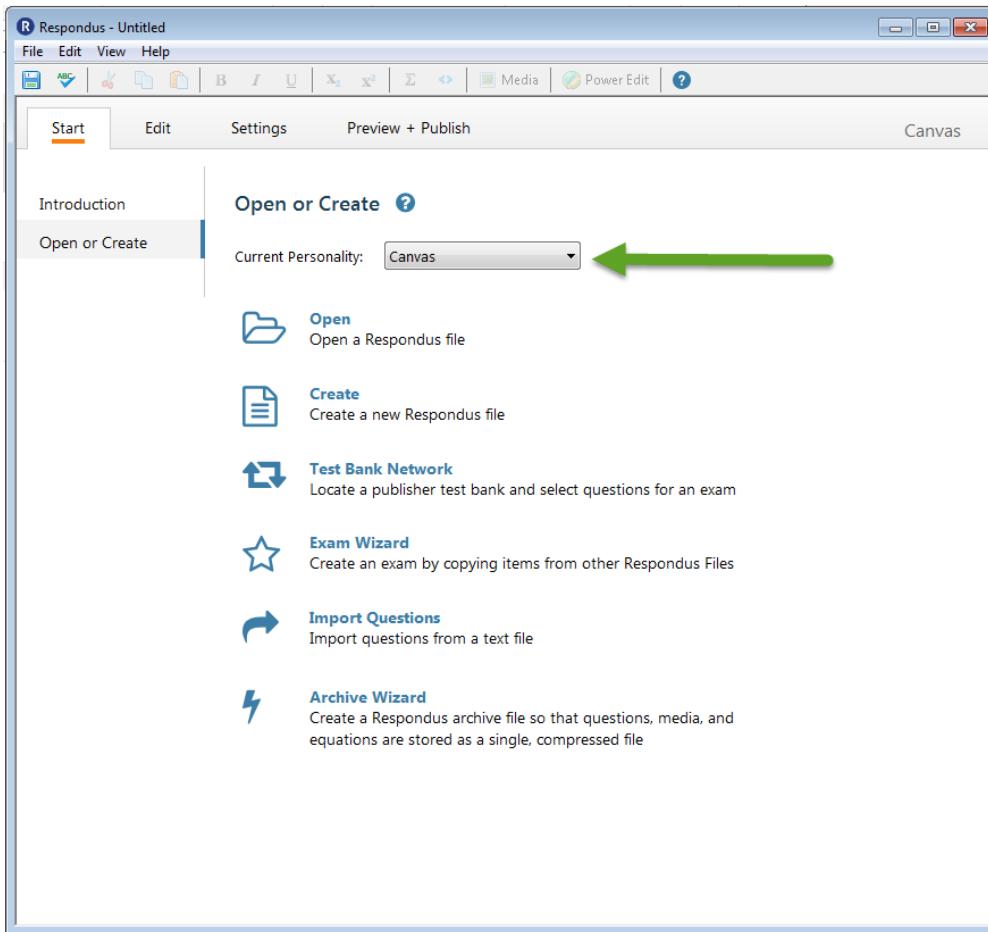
Respondus - Untitled

File Edit View Help

Media Power Edit

Start Edit Settings Preview + Publish Canvas

Introduction

Open or Create

Open or Create

Current Personality: Canvas

Open
Open a Respondus file

Create
Create a new Respondus file

Test Bank Network
Locate a publisher test bank and select questions for an exam

Exam Wizard
Create an exam by copying items from other Respondus Files

Import Questions
Import questions from a text file

Archive Wizard
Create a Respondus archive file so that questions, media, and equations are stored as a single, compressed file